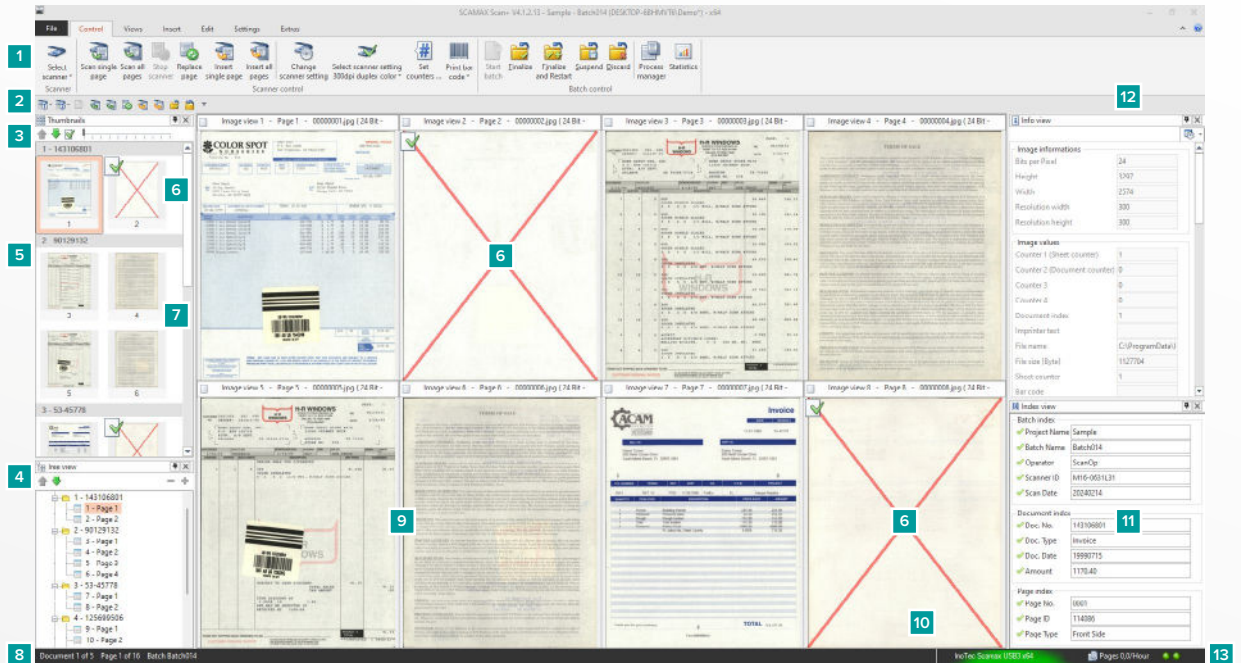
SCAMAX Scan+ V4.1.2.13 - Sample - Batch014 (DESKTOP-6BHMVT6\Demo*) - x64

File | Control | Views | Insert | Edit | Settings | Extras

Select scanner | Scan single page | Scan all pages | Stop scanner | Replace page | Insert single page | Insert all pages | Change scanner setting | Select scanner setting 300dpi duplex color | Set counters | Print bar code | Start batch | Finalize | Finalize and Restart | Suspend | Discard | Process manager | Statistics

Scanner | Scanner control | Batch control

1
2
3
4
5
6
7
8
9
10
11
12
13

Thumbnails

1 - 143106801
1 2
2 - 90129132
3 4
5 6
3 - 53-45778

Tree view

1 - 143106801
1 - Page 1
2 - Page 2
2 - 90129132
3 - Page 1
4 - Page 2
5 - Page 3
6 - Page 4
3 - 53-45778
7 - Page 1
8 - Page 2
4 - 125690506
9 - Page 1
10 - Page 2

Image view 1 - Page 1 - 00000001.jpg ( 24 Bit -
Image view 2 - Page 2 - 00000002.jpg ( 24 Bit -
Image view 3 - Page 3 - 00000003.jpg ( 24 Bit -
Image view 4 - Page 4 - 00000004.jpg ( 24 Bit -
Image view 5 - Page 5 - 00000005.jpg ( 24 Bit -
Image view 6 - Page 6 - 00000006.jpg ( 24 Bit -
Image view 7 - Page 7 - 00000007.jpg ( 24 Bit -
Image view 8 - Page 8 - 00000008.jpg ( 24 Bit -

COLOR SPOT
H-R WINDOWS
ACAM
Invoice
TOTAL

Info view

Image informations
| Bits per Pixel | 24 |
| Height | 1707 |
| Width | 2374 |
| Resolution width | 300 |
| Resolution height | 300 |

Image values
| Counter 1 (Sheet counter) | 1 |
| Counter 2 (Document counter) | 0 |
| Counter 3 | 0 |
| Counter 4 | 0 |
| Document index | 1 |
| Imprinter text | |
| File name | C:\ProgramData\ |
| File size (Byte) | 1127704 |
| Sheet counter | 1 |
| Bar code | |

Index view

Batch index
| Project Name | Sample |
| Batch Name | Batch014 |
| Operator | ScanOp |
| Scanner ID | M16-0531L31 |
| Scan Date | 20240214 |

Document index
| Doc. No. | 143106801 |
| Doc. Type | Invoice |
| Doc. Date | 19990715 |
| Amount | 1170.40 |

Page index
| Page No. | 0001 |
| Page ID | 114086 |
| Page Type | Front Side |

Document 1 of 5 Page 1 of 16 Batch Batch014
InoTec Scamax USB3 x64
Pages 0,0/Hour